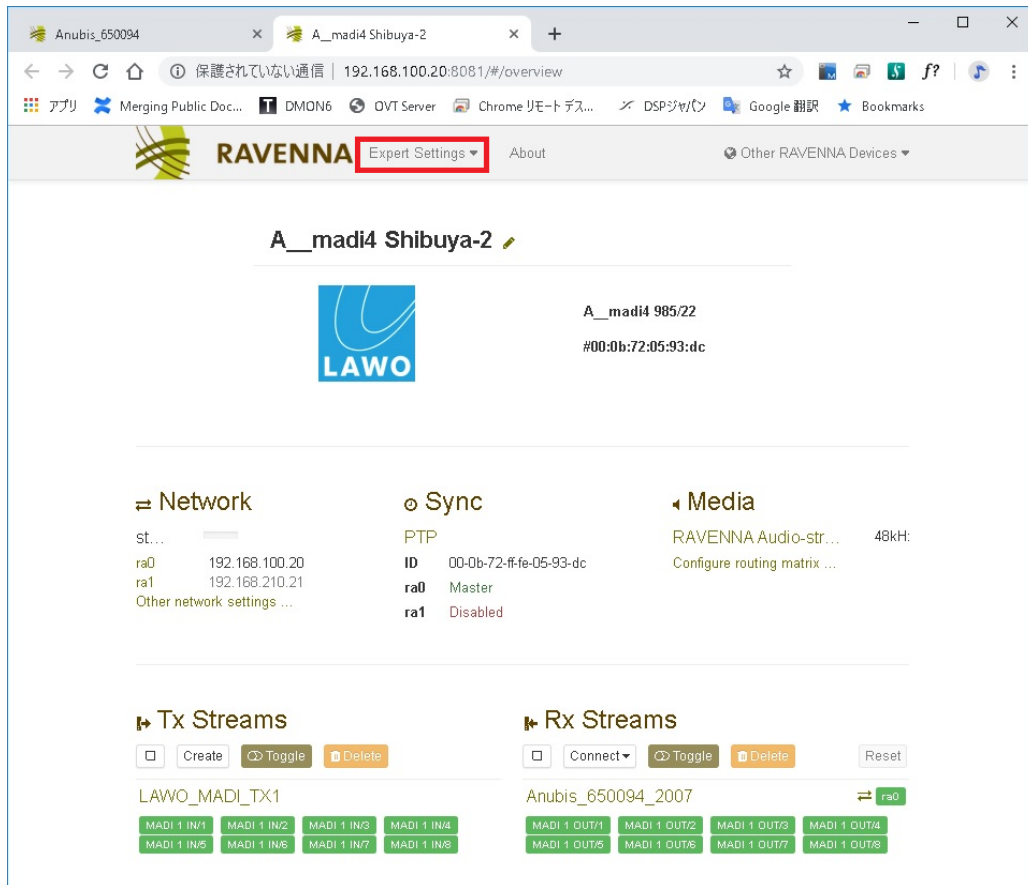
Anubis_650094 ×
A__madi4 Shibuya-2 ×
+

← → C ⓘ 保護されていない通信 | 192.168.100.20:8081/#/overview

アプリ Merging Public Doc... DMON6 OVT Server Chrome リモート デス... DSPジャパン Google 翻訳 Bookmarks

RAVENNA Expert Settings ▾ About Other RAVENNA Devices ▾

A__madi4 Shibuya-2

LAWO

A__madi4 985/22

#00:0b:72:05:93:dc

⇄ Network

st...

ra0 192.168.100.20
ra1 192.168.210.21
Other network settings ...

Sync

PTP

ID 00-0b-72-ff-fe-05-93-dc
ra0 Master
ra1 Disabled

Media

RAVENNA Audio-str... 48kH:
Configure routing matrix ...

Tx Streams

Create Toggle Delete

LAWO_MADI_TX1

MADI 1 IN/1 MADI 1 IN/2 MADI 1 IN/3 MADI 1 IN/4
MADI 1 IN/5 MADI 1 IN/6 MADI 1 IN/7 MADI 1 IN/8

Rx Streams

Connect ▾ Toggle Delete Reset

Anubis_650094_2007 ⇄ ra0

MADI 1 OUT/1 MADI 1 OUT/2 MADI 1 OUT/3 MADI 1 OUT/4
MADI 1 OUT/5 MADI 1 OUT/6 MADI 1 OUT/7 MADI 1 OUT/8